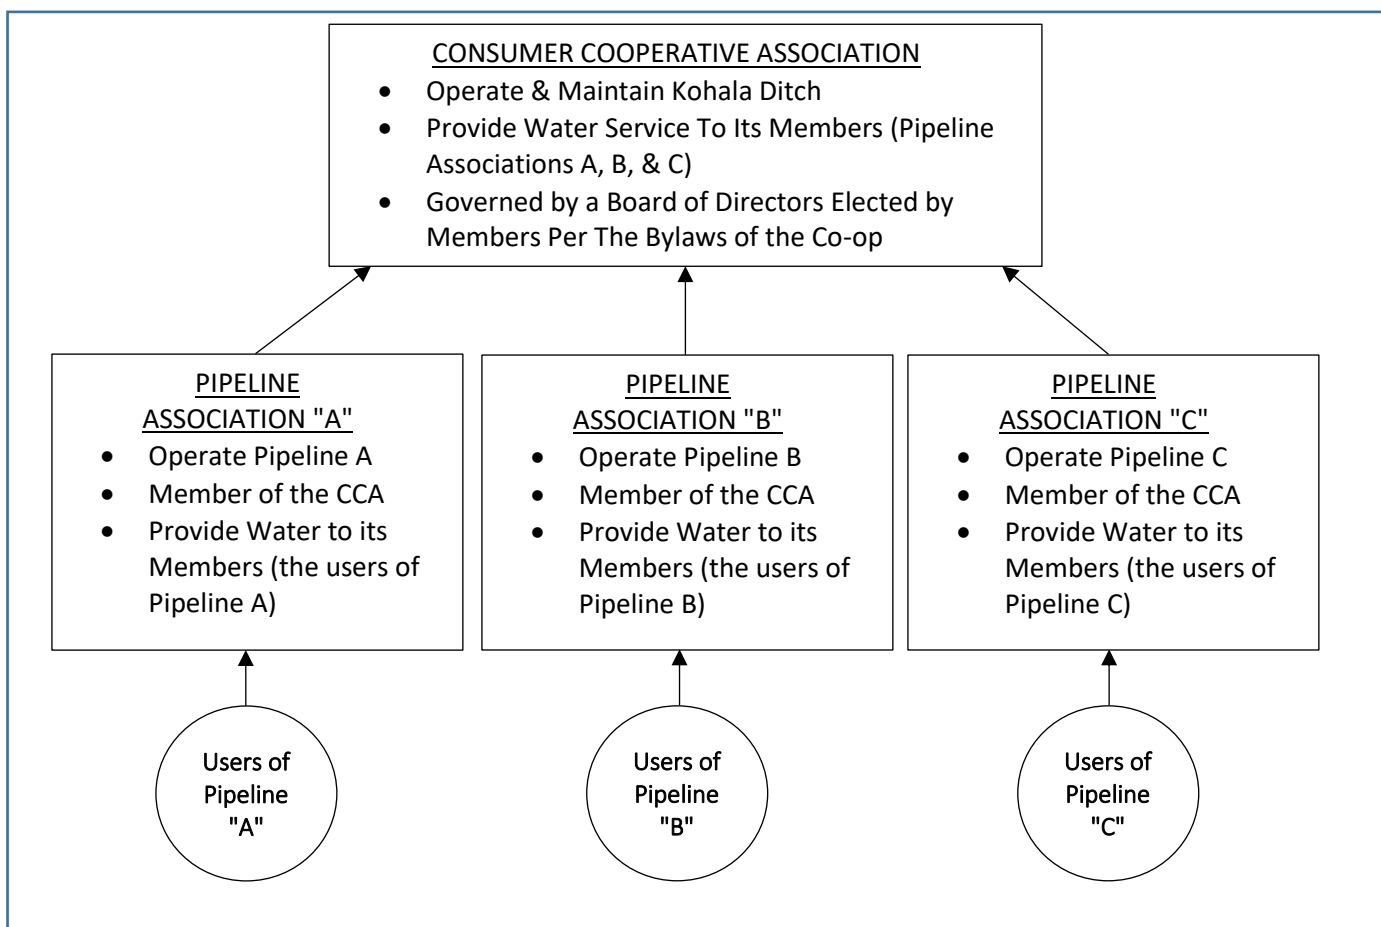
CONSUMER COOPERATIVE ASSOCIATION
- Operate & Maintain Kohala Ditch
- Provide Water Service To Its Members (Pipeline Associations A, B, & C)
- Governed by a Board of Directors Elected by Members Per The Bylaws of the Co-op

PIPELINE ASSOCIATION "A"
- Operate Pipeline A
- Member of the CCA
- Provide Water to its Members (the users of Pipeline A)

PIPELINE ASSOCIATION "B"
- Operate Pipeline B
- Member of the CCA
- Provide Water to its Members (the users of Pipeline B)

PIPELINE ASSOCIATION "C"
- Operate Pipeline C
- Member of the CCA
- Provide Water to its Members (the users of Pipeline C)

Users of Pipeline "A"

Users of Pipeline "B"

Users of Pipeline "C"